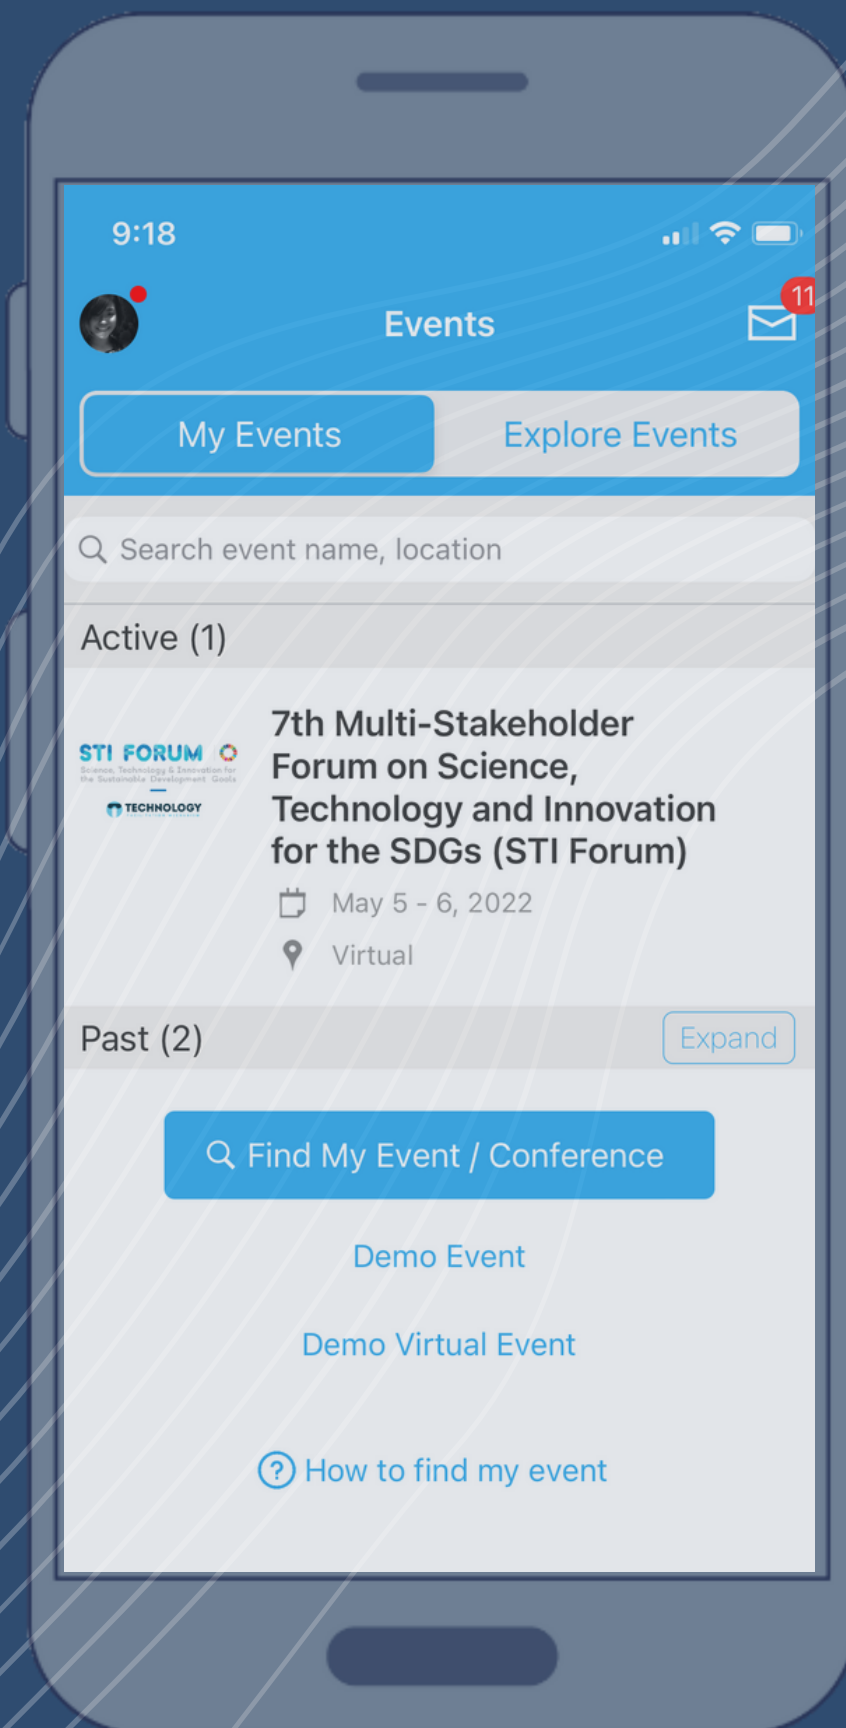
9:18

Events

11

My Events

Explore Events

Search event name, location

Active (1)

STI FORUM

Science, Technology & Innovation for the Sustainable Development Goals

TECHNOLOGY

7th Multi-Stakeholder Forum on Science, Technology and Innovation for the SDGs (STI Forum)

May 5 - 6, 2022

Virtual

Past (2)

Expand

Find My Event / Conference

Demo Event

Demo Virtual Event

How to find my event